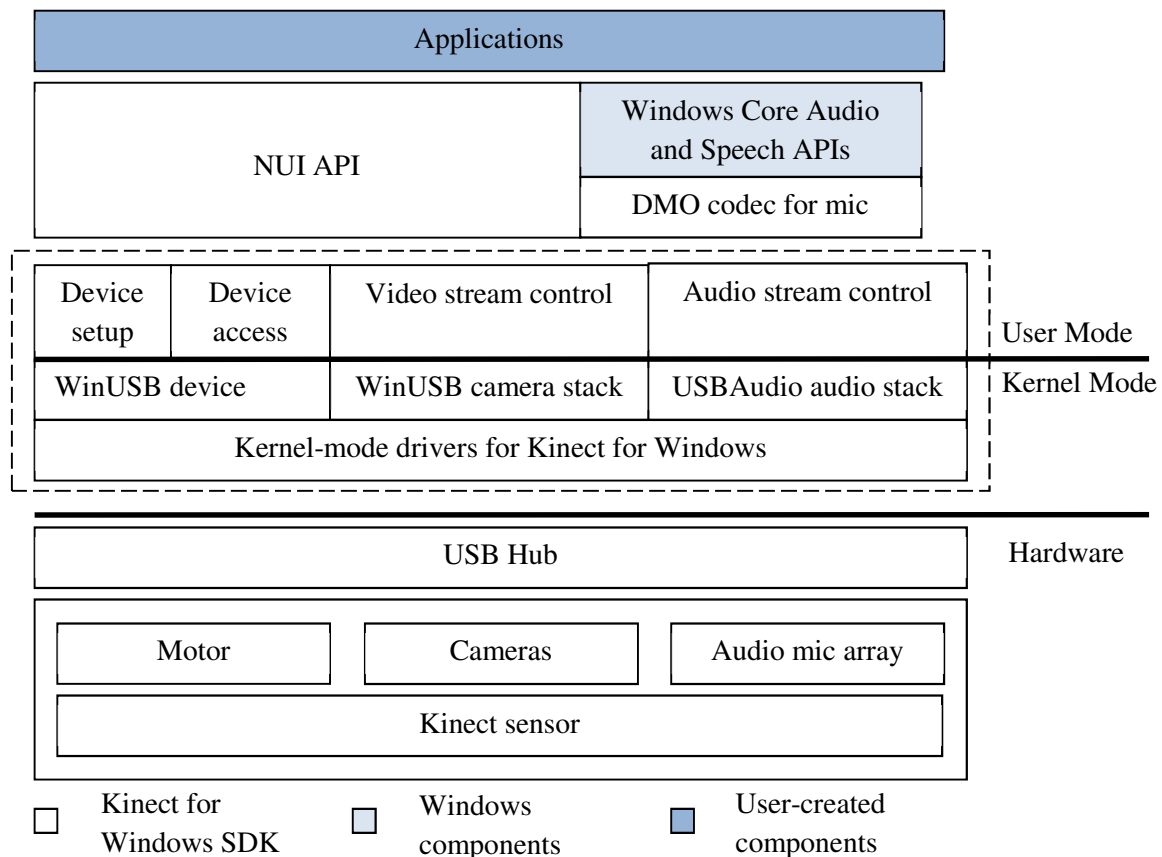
Applications

NUI API

Windows Core Audio and Speech APIs

DMO codec for mic

Device setup

Device access

Video stream control

Audio stream control

User Mode

Kernel Mode

WinUSB device

WinUSB camera stack

USBAudio audio stack

Kernel-mode drivers for Kinect for Windows

USB Hub

Hardware

Motor

Cameras

Audio mic array

Kinect sensor

Kinect for Windows SDK

Windows components

User-created components